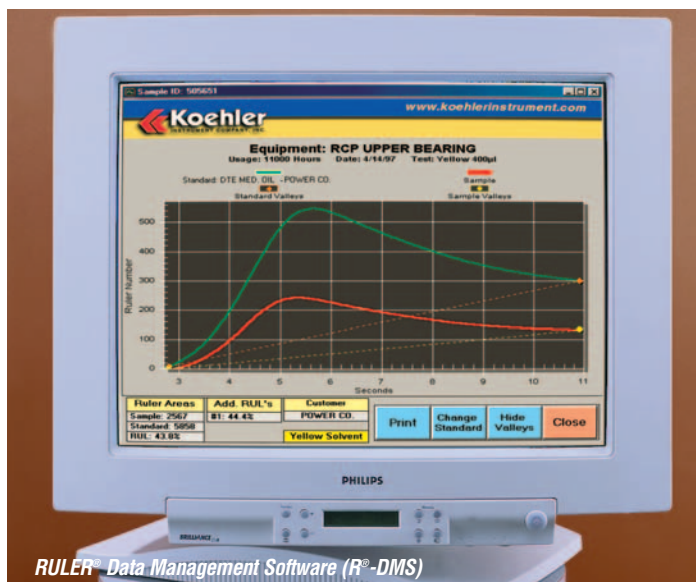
Sample ID: S05651

Koehler
INSTRUMENT COMPANY, INC.

www.koehlerinstrument.com

Equipment: RCP UPPER BEARING
Usage: 11000 Hours Date: 4/14/97 Test: Yellow 400µl

Standard: DTE MED. OIL -POWER CO.
Standard Valleys

Sample
Sample Valleys

Ruler Number
500
400
300
200
100
0

3 4 5 6 7 8 9 10 11
Seconds

| Ruler Areas | Add. RUL's | Customer |
|---|---|---|
| Sample: 2567 | #1: 44.4% | POWER CO. |
| Standard: 5858 | | |
| RUL: 43.8% | | Yellow Solvent |

Print
Change Standard
Hide Valleys
Close

PHILIPS

BRILLIANCE

RULER® Data Management Software (R®-DMS)